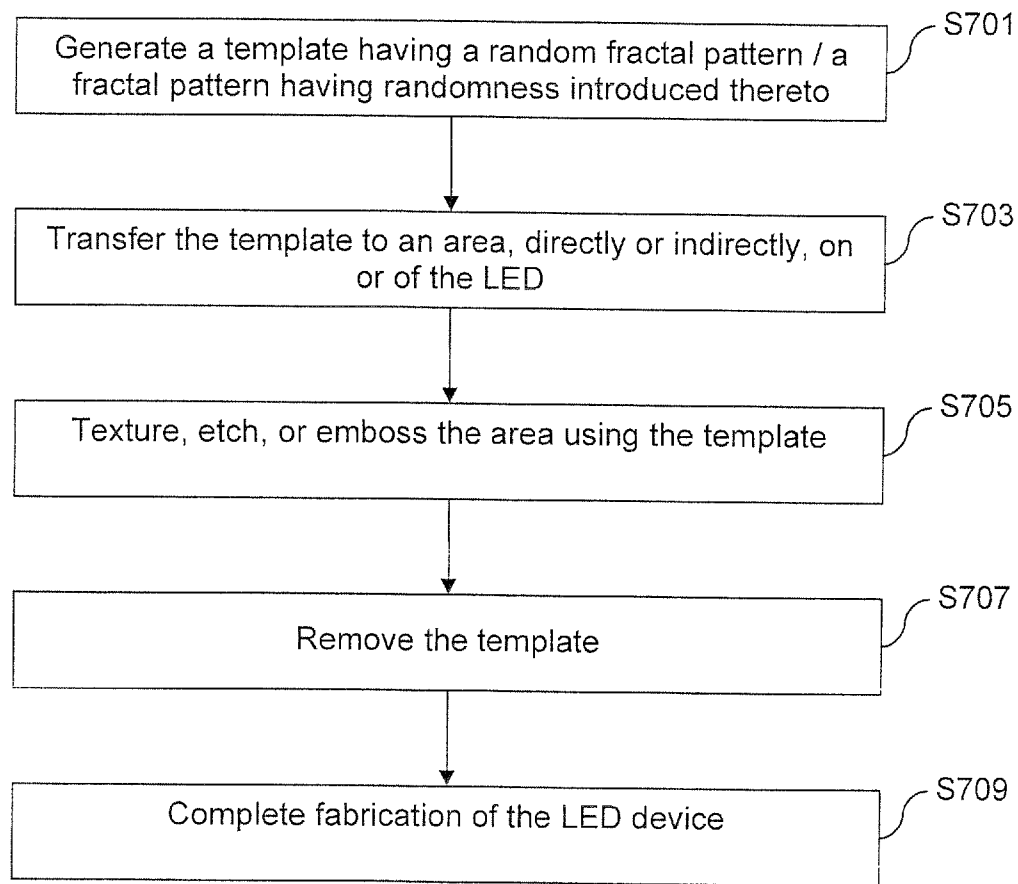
Generate a template having a random fractal pattern / a fractal pattern having randomness introduced thereto

S701

Transfer the template to an area, directly or indirectly, on or of the LED

S703

Texture, etch, or emboss the area using the template

S705

Remove the template

S707

Complete fabrication of the LED device

S709